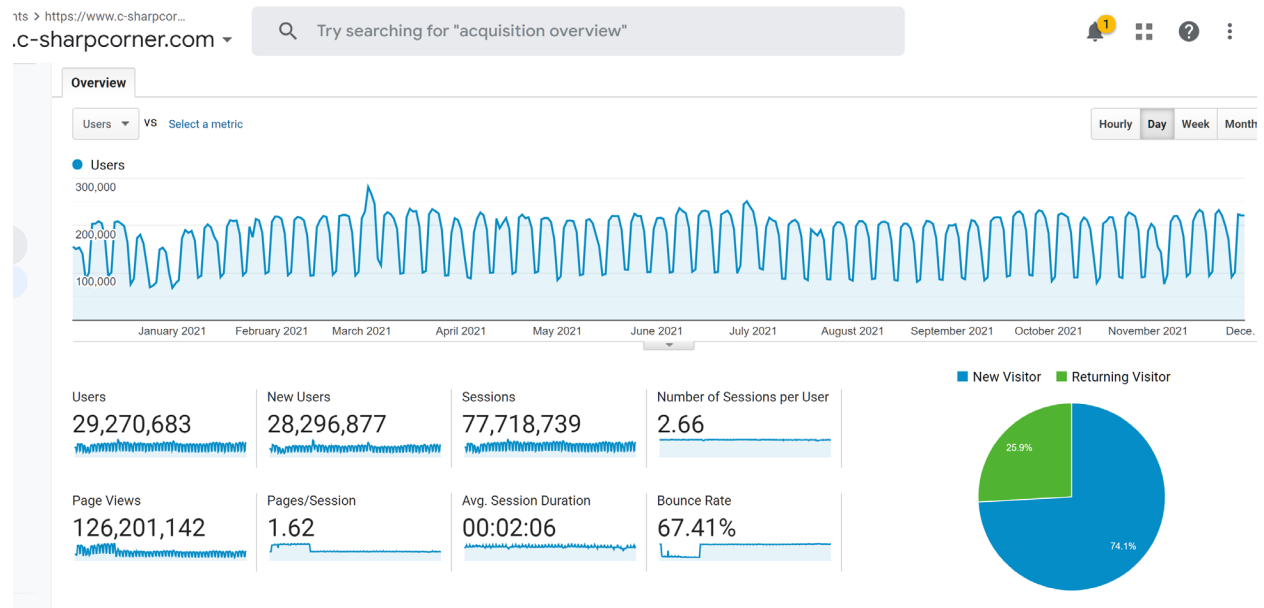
nts > https://www.c-sharpcor...
.c-sharpcorner.com

Try searching for "acquisition overview"

1

Overview

Users VS Select a metric

Hourly Day Week Month

Users

300,000
200,000
100,000

January 2021 February 2021 March 2021 April 2021 May 2021 June 2021 July 2021 August 2021 September 2021 October 2021 November 2021 Dece.

Users
29,270,683

New Users
28,296,877

Sessions
77,718,739

Number of Sessions per User
2.66

Page Views
126,201,142

Pages/Session
1.62

Avg. Session Duration
00:02:06

Bounce Rate
67.41%

New Visitor Returning Visitor

25.9%

74.1%